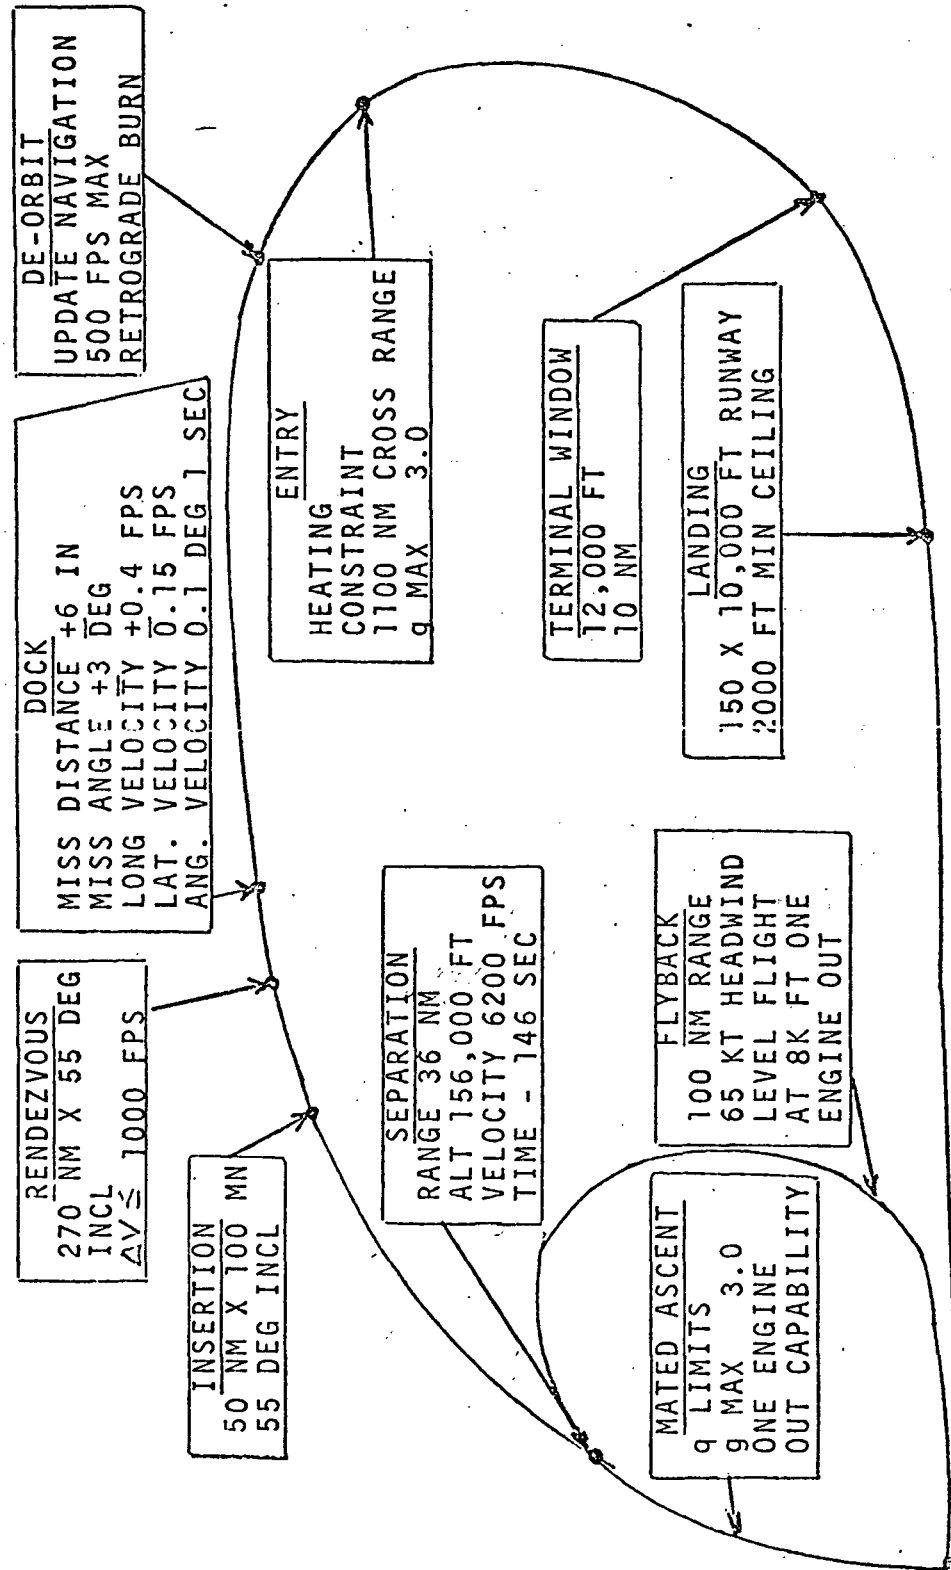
DE-ORBIT
UPDATE NAVIGATION
500 FPS MAX
RETROGRADE BURN

DOCK
MISS DISTANCE +6 IN
MISS ANGLE +3 DEG
LONG VELOCITY +0.4 FPS
LAT. VELOCITY 0.15 FPS
ANG. VELOCITY 0.1 DEG 1 SEC

RENDEZVOUS
270 NM X 55 DEG
INCL
$\Delta V \leq$ 1000 FPS

INSERTION
50 NM X 100 MN
55 DEG INCL

ENTRY
HEATING
CONSTRAINT
1100 NM CROSS RANGE
g MAX 3.0

SEPARATION
RANGE 36 NM
ALT 156,000 FT
VELOCITY 6200 FPS
TIME - 146 SEC

MATED ASCENT
q LIMITS
g MAX 3.0
ONE ENGINE
OUT CAPABILITY

TERMINAL WINDOW
12,000 FT
10 NM

LANDING
150 X 10,000 FT RUNWAY
2000 FT MIN CEILING

FLYBACK
100 NM RANGE
65 KT HEADWIND
LEVEL FLIGHT
AT 8K FT ONE
ENGINE OUT